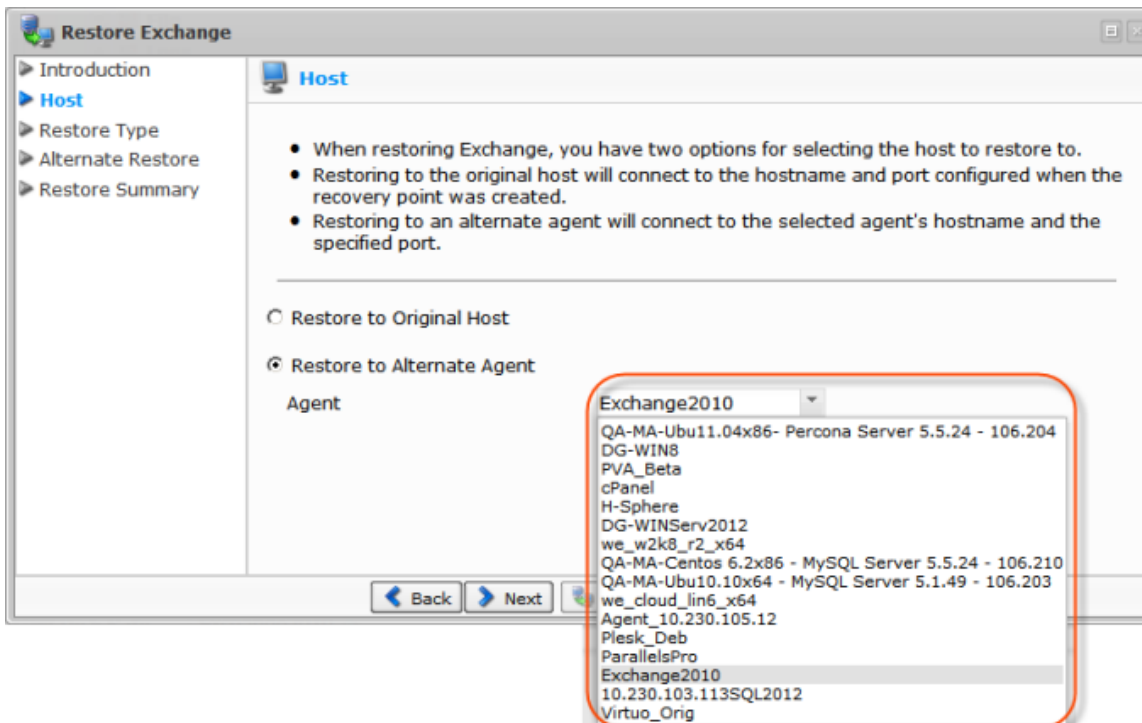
Restore Exchange

Introduction
Host
Restore Type
Alternate Restore
Restore Summary

Host

• When restoring Exchange, you have two options for selecting the host to restore to.
• Restoring to the original host will connect to the hostname and port configured when the recovery point was created.
• Restoring to an alternate agent will connect to the selected agent's hostname and the specified port.

Restore to Original Host

Restore to Alternate Agent

Agent

Exchange2010

QA-MA-Ubu11.04x86- Percona Server 5.5.24 - 106.204
DG-WIN8
PVA_Beta
cPanel
H-Sphere
DG-WINServ2012
we_w2k8_r2_x64
QA-MA-Centos 6.2x86 - MySQL Server 5.5.24 - 106.210
QA-MA-Ubu10.10x64 - MySQL Server 5.1.49 - 106.203
we_cloud_lin6_x64
Agent_10.230.105.12
Plesk_Deb
ParallelsPro
Exchange2010
10.230.103.113SQL2012
Virtuo_Orig

Back
Next